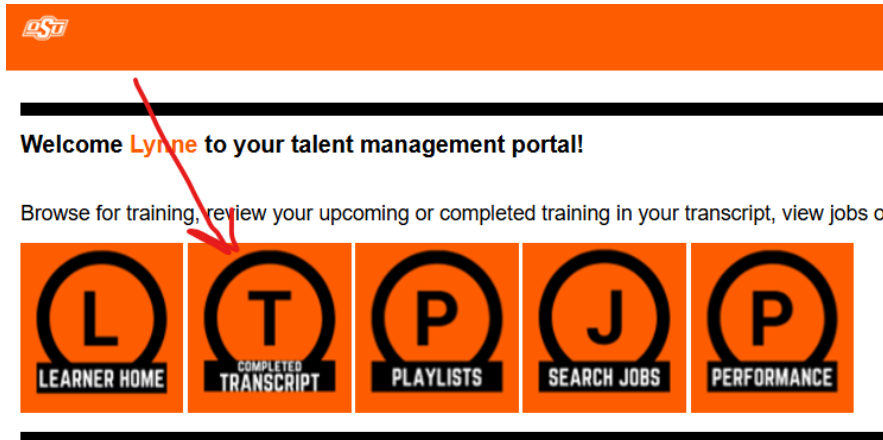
OSU

Welcome Lynne to your talent management portal!

Browse for training, review your upcoming or completed training in your transcript, view jobs o

L
LEARNER HOME

T
COMPLETED
TRANSCRIPT

P
PLAYLISTS

J
SEARCH JOBS

P
PERFORMANCE